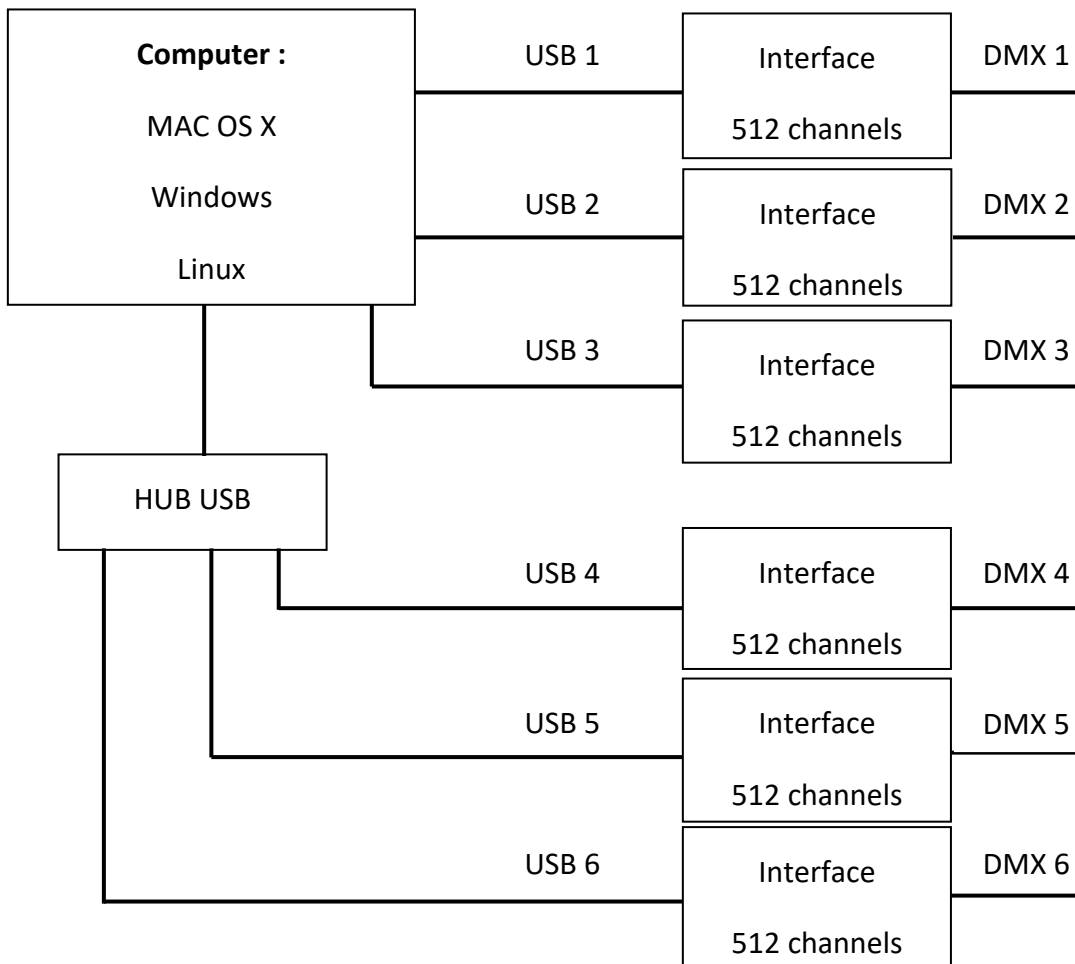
**Computer :**

MAC OS X

Windows

Linux

USB 1

Interface

512 channels

DMX 1

USB 2

Interface

512 channels

DMX 2

USB 3

Interface

512 channels

DMX 3

HUB USB

USB 4

Interface

512 channels

DMX 4

USB 5

Interface

512 channels

DMX 5

USB 6

Interface

512 channels

DMX 6